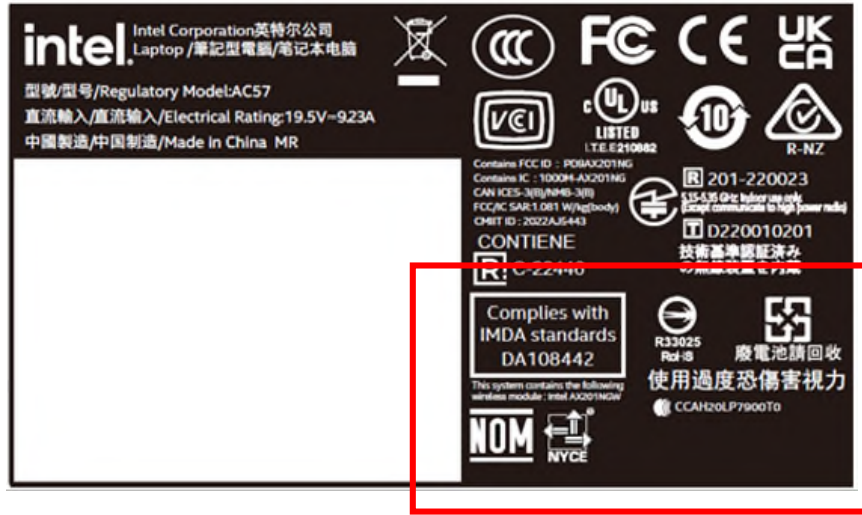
intel. Intel Corporation英特尔公司
Laptop /筆記型電腦/笔记本电脑

型號/型号/Regulatory Model:AC57
直流輸入/直流输入/Electrical Rating:19.5V⎓9.23A
中國製造/中国制造/Made in China MR

FC CE UK CA

VCI

c UL us LISTED I.T.E.E210882

10

R-NZ

Contains FCC ID : PD9AX201NG
Contains IC : 1000M-AX201NG
CAN ICES-3(B)/NMB-3(B)
FCC/IC SAR:1.081 W/kg(body)
CMIIT ID : 2022AJ5443

R 201-220023
5.15-5.35 GHz Indoor use only
(Except communicate to high power radio)
T D220010201
技術基準認証済み
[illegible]

CONTIENE
R: C-22446

Complies with
IMDA standards
DA108442

This system contains the following wireless module : Intel AX201NGW

R33025
RoHS

廢電池請回收
使用過度恐傷害視力

CCAH20LP7900T0

NOM

NYCE